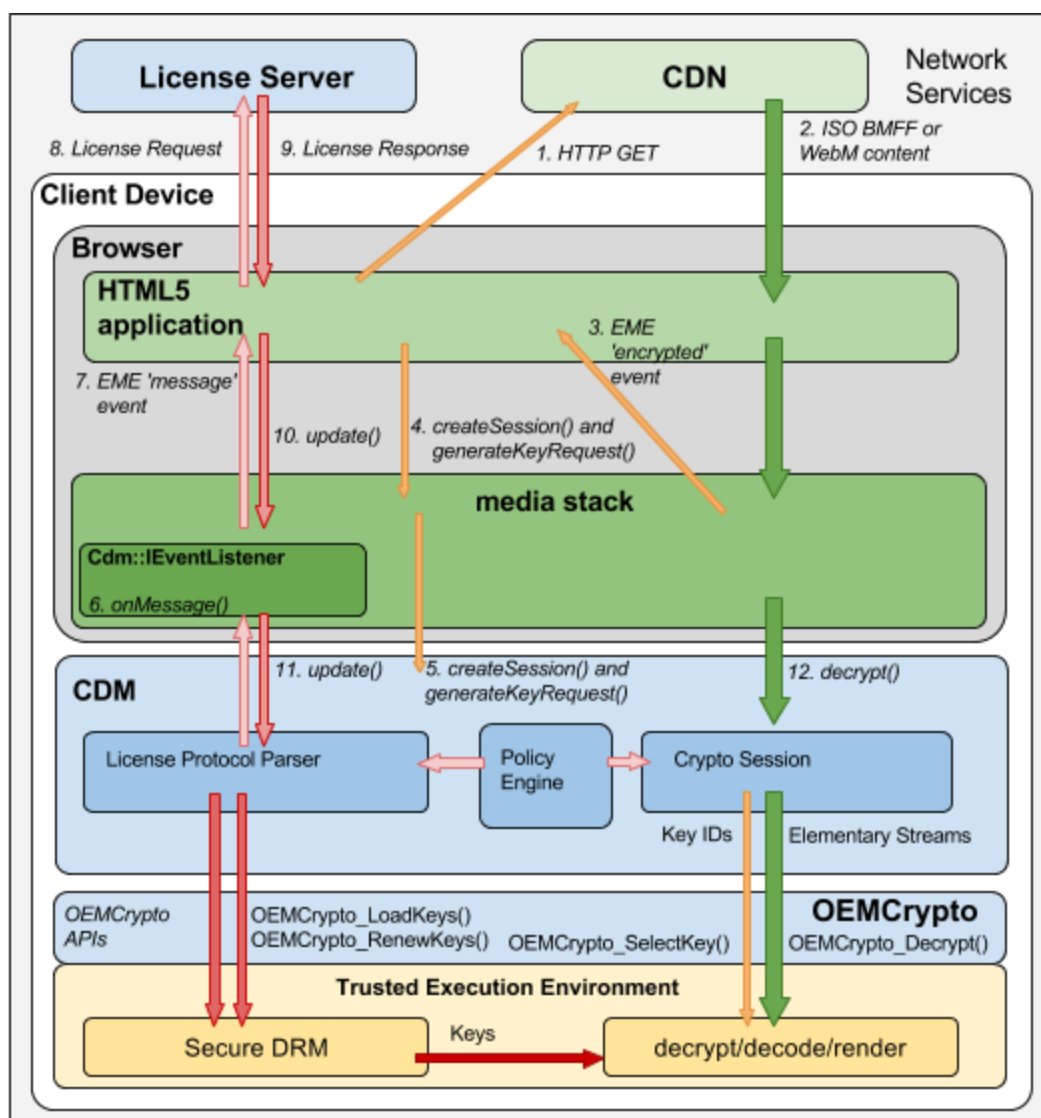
License Server

CDN

Network Services

8. License Request

9. License Response

1. HTTP GET

2. ISO BMFF or WebM content

Client Device

Browser

HTML5 application

3. EME 'encrypted' event

7. EME 'message' event

10. update()

4. createSession() and generateKeyRequest()

media stack

Cdm::IEventListener

6. onMessage()

11. update()

5. createSession() and generateKeyRequest()

12. decrypt()

CDM

License Protocol Parser

Policy Engine

Crypto Session

Key IDs

Elementary Streams

OEMCrypto APIs

OEMCrypto_LoadKeys()
OEMCrypto_RenewKeys()

OEMCrypto_SelectKey()

OEMCrypto

OEMCrypto_Decrypt()

Trusted Execution Environment

Secure DRM

Keys

decrypt/decode/render